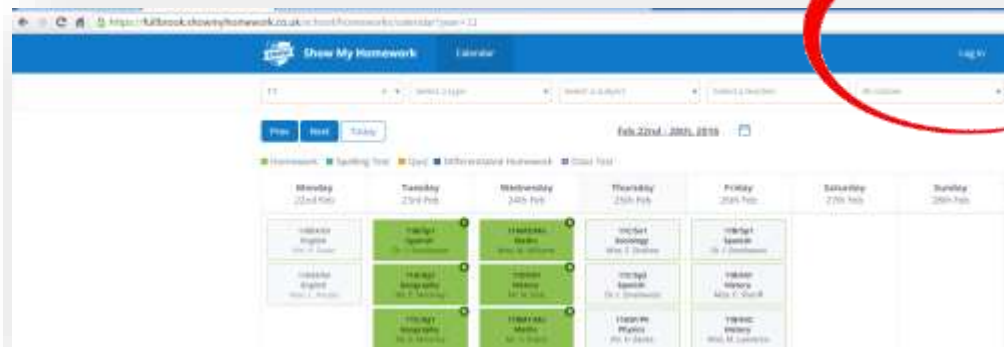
https://fullbrook.showmyhomework.co.uk/school/homeworks/calendar?year=11

Show My Homework Calendar Log in

11 Select a type Select a subject Select a teacher All classes

Prev Next Today Feb 22nd - 28th, 2016

Homework Spelling Test Quiz Differentiated Homework Class Test

| Monday 22nd Feb | Tuesday 23rd Feb | Wednesday 24th Feb | Thursday 25th Feb | Friday 26th Feb | Saturday 27th Feb | Sunday 28th Feb |
|---|---|---|---|---|---|---|
| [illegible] English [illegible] | 11B/Sp1 Spanish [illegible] | 11M/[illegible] Maths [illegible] | 11C/So1 Sociology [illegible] | 11B/Sp1 Spanish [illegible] | | |
| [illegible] English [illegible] | 11B/Gg1 Geography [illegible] | 11D/Hi1 History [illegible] | 11C/Sp2 Spanish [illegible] | 11B/Hi1 History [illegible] | | |
| | 11C/Gg1 Geography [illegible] | 11M/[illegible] Maths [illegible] | 11M/Ph Physics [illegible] | 11B/Hi1 History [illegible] | | |